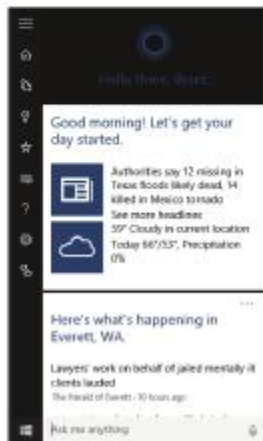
Hello there, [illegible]

Good morning! Let's get your day started.

Authorities say 12 missing in Texas floods likely dead, 14 killed in Mexico tornado
See more headlines
59° Cloudy in current location
Today 66°/53°, Precipitation 0%

...

Here's what's happening in Everett, WA.

Lawyers' work on behalf of jailed mentally ill clients lauded
The Herald of Everett · 10 hours ago

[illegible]

Ask me anything